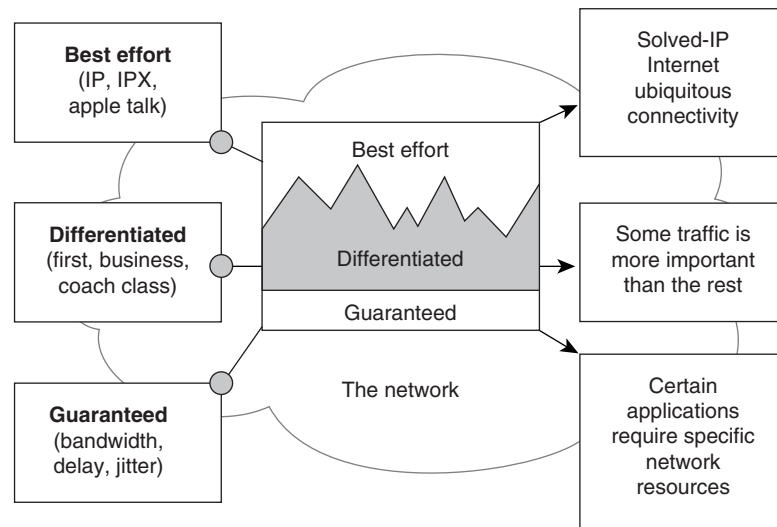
**Best effort**
(IP, IPX, apple talk)

**Differentiated**
(first, business, coach class)

**Guaranteed**
(bandwidth, delay, jitter)

Best effort

Differentiated

Guaranteed

The network

Solved-IP Internet ubiquitous connectivity

Some traffic is more important than the rest

Certain applications require specific network resources